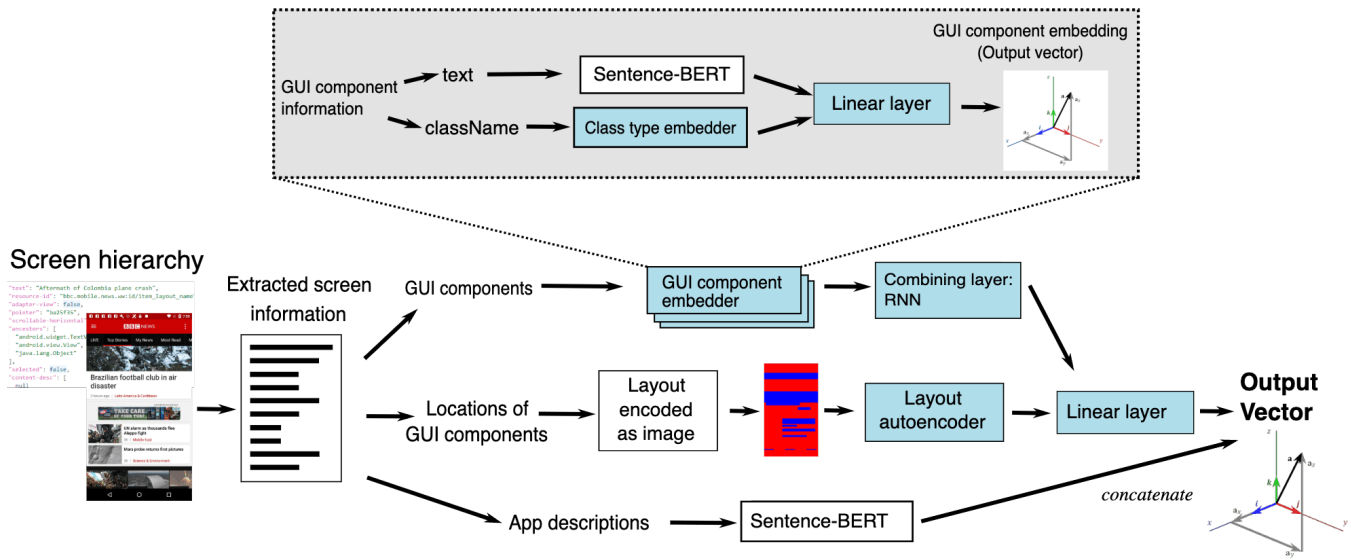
GUI component embedding (Output vector)

GUI component information

text

className

Sentence-BERT

Class type embedder

Linear layer

$z$ $\mathbf{a}$ $\mathbf{a}_z$ $\mathbf{k}$ $\mathbf{a}_x$ $\mathbf{a}_y$ $x$ $y$

Screen hierarchy

"text": "Aftermath of Colombia plane crash",
"resource-id": "bbc.mobile.news.ww:id/item_layout_name",
"adapter-view": false,
"polster": "ba25f3%",
"scrollable-horizontal
"ancestors": [
"android.widget.Text
"android.view.View",
"java.lang.Object"
],
"selected": false,
"content-desc": [
null

BBC NEWS

LIVE Top Stories My News Most Read

Brazilian football club in air disaster

TAKE CARE OF YOUR TEXT

UN alarm as thousands flee Aleppo fight

Mars probe returns first pictures

Extracted screen information

GUI components

Locations of GUI components

App descriptions

GUI component embedder

Combining layer: RNN

Layout encoded as image

Layout autoencoder

Linear layer

Sentence-BERT

concatenate

Output Vector

$z$ $\mathbf{a}$ $\mathbf{a}_z$ $\mathbf{k}$ $\mathbf{a}_x$ $\mathbf{i}$ $\mathbf{j}$ $\mathbf{a}_y$ $x$ $y$